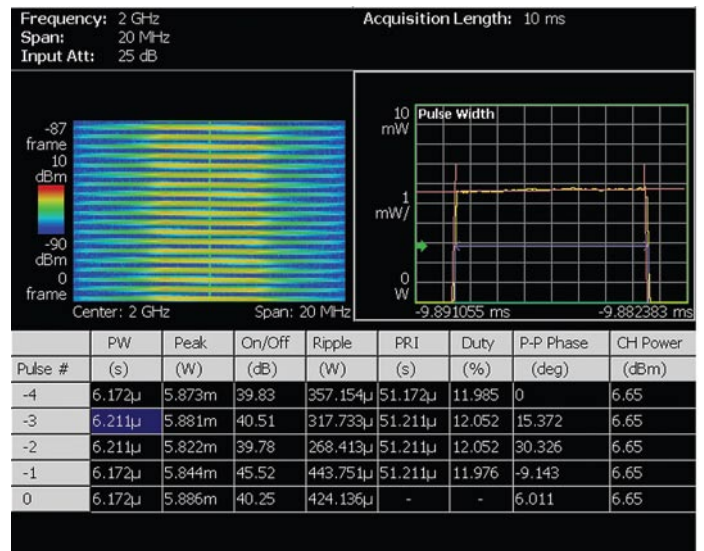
Frequency: 2 GHz
Span: 20 MHz
Input Att: 25 dB

Acquisition Length: 10 ms

-87
frame
10
dBm
-90
dBm
0
frame
Center: 2 GHz
Span: 20 MHz

10 mW
Pulse Width
1 mW/
0 W
-9.891055 ms
-9.882383 ms

| | PW | Peak | On/Off | Ripple | PRI | Duty | P-P Phase | CH Power |
|---|---|---|---|---|---|---|---|---|
| Pulse # | (s) | (W) | (dB) | (W) | (s) | (%) | (deg) | (dBm) |
| -4 | 6.172µ | 5.873m | 39.83 | 357.154µ | 51.172µ | 11.985 | 0 | 6.65 |
| -3 | 6.211µ | 5.881m | 40.51 | 317.733µ | 51.211µ | 12.052 | 15.372 | 6.65 |
| -2 | 6.211µ | 5.822m | 39.78 | 268.413µ | 51.211µ | 12.052 | 30.326 | 6.65 |
| -1 | 6.172µ | 5.844m | 45.52 | 443.751µ | 51.211µ | 11.976 | -9.143 | 6.65 |
| 0 | 6.172µ | 5.886m | 40.25 | 424.136µ | - | - | 6.011 | 6.65 |